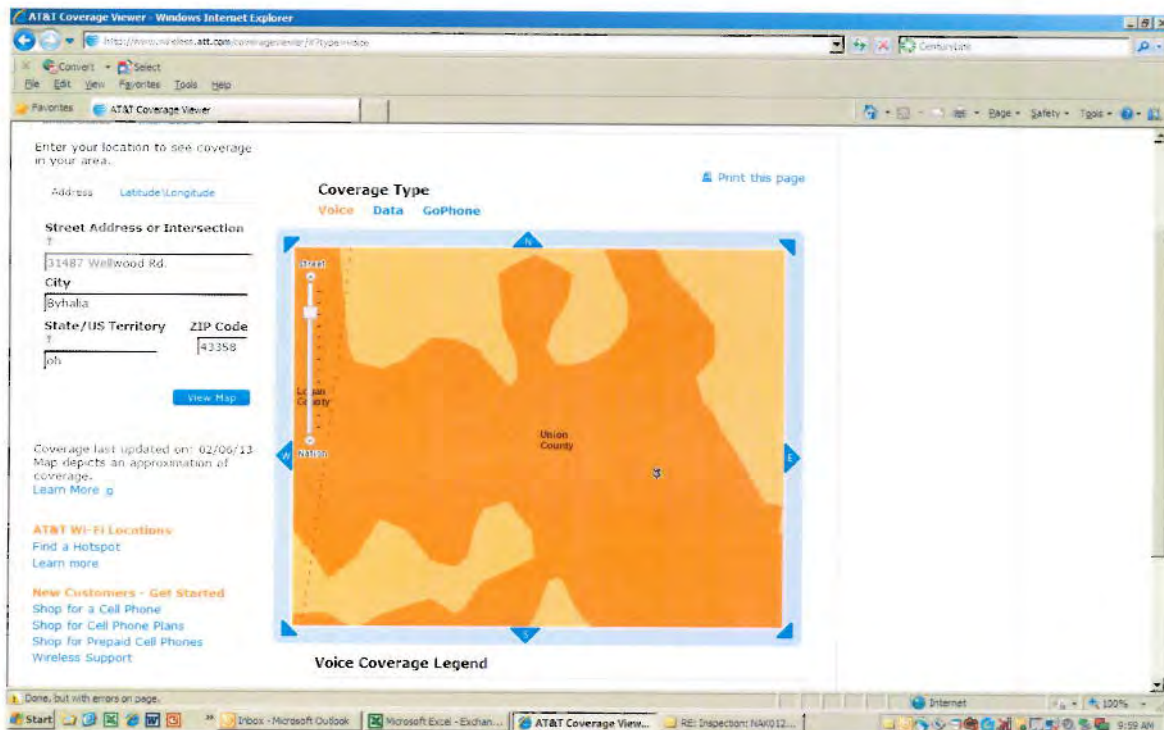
AT&T Coverage Viewer - Windows Internet Explorer

http://www.wireless.att.com/coverageviewer/#?type=voice

CenturyLink

Convert Select

File Edit View Favorites Tools Help

Favorites AT&T Coverage Viewer

Page Safety Tools

Enter your location to see coverage in your area.

Address Latitude/Longitude

Street Address or Intersection
?
31487 Wellwood Rd.

City
Byhalia

State/US Territory
?
oh

ZIP Code
43358

View Map

Coverage last updated on: 02/06/13
Map depicts an approximation of coverage.
Learn More

AT&T Wi-Fi Locations
Find a Hotspot
Learn more

New Customers - Get Started
Shop for a Cell Phone
Shop for Cell Phone Plans
Shop for Prepaid Cell Phones
Wireless Support

Print this page

Coverage Type
Voice Data GoPhone

N
W
E
S
Street
Nation
Logan County
Union County

Voice Coverage Legend

Done, but with errors on page.

Internet

100%

Start

Inbox - Microsoft Outlook

Microsoft Excel - Exchan...

AT&T Coverage View...

RE: Inspection: NAK012...

9:59 AM